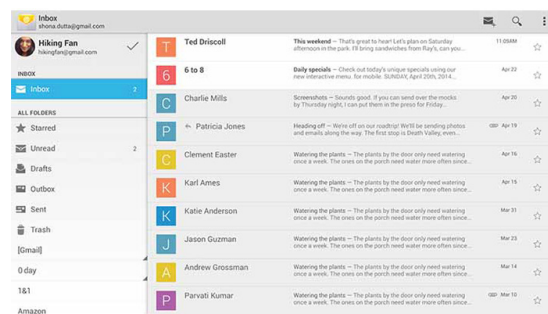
Inbox
shona.dutta@gmail.com

Hiking Fan
hikingfan@gmail.com

INBOX
Inbox 2

ALL FOLDERS
Starred
Unread 2
Drafts
Outbox
Sent
Trash
[Gmail]
0 day
1&1
Amazon

T Ted Driscoll **This weekend** — It's really fun here! Let's plan on hiking out in the park. I'll bring sandwiches from Ray's, as on the 11:05AM
6 6 to 8 **Daily specials** — Check out today's unique specials using our new interactive menu. for mobile. Saturday, April 20th, 2014... Apr 22
C Charlie Mills Screenshots — Sounds good. If you can send over the mocks by Friday, then I can put them in the preso for Friday... Apr 20
P Patricia Jones Heading off — We're off on our roadtrip! We'll be sending photos and emails along the way. The first stop is Death Valley, even... Apr 19
C Clement Easter Watering the plants — The plants by the door only need watering once a week. The ones on the porch need water more often since... Apr 16
K Karl Ames Watering the plants — The plants by the door only need watering once a week. The ones on the porch need water more often since... Apr 5
K Katie Anderson Watering the plants — The plants by the door only need watering once a week. The ones on the porch need water more often since... Mar 31
J Jason Guzman Watering the plants — The plants by the door only need watering once a week. The ones on the porch need water more often since... Mar 25
A Andrew Grossman Watering the plants — The plants by the door only need watering once a week. The ones on the porch need water more often since... Mar 14
P Parvati Kumar Watering the plants — The plants by the door only need watering once a week. The ones on the porch need water more often since... Mar 10